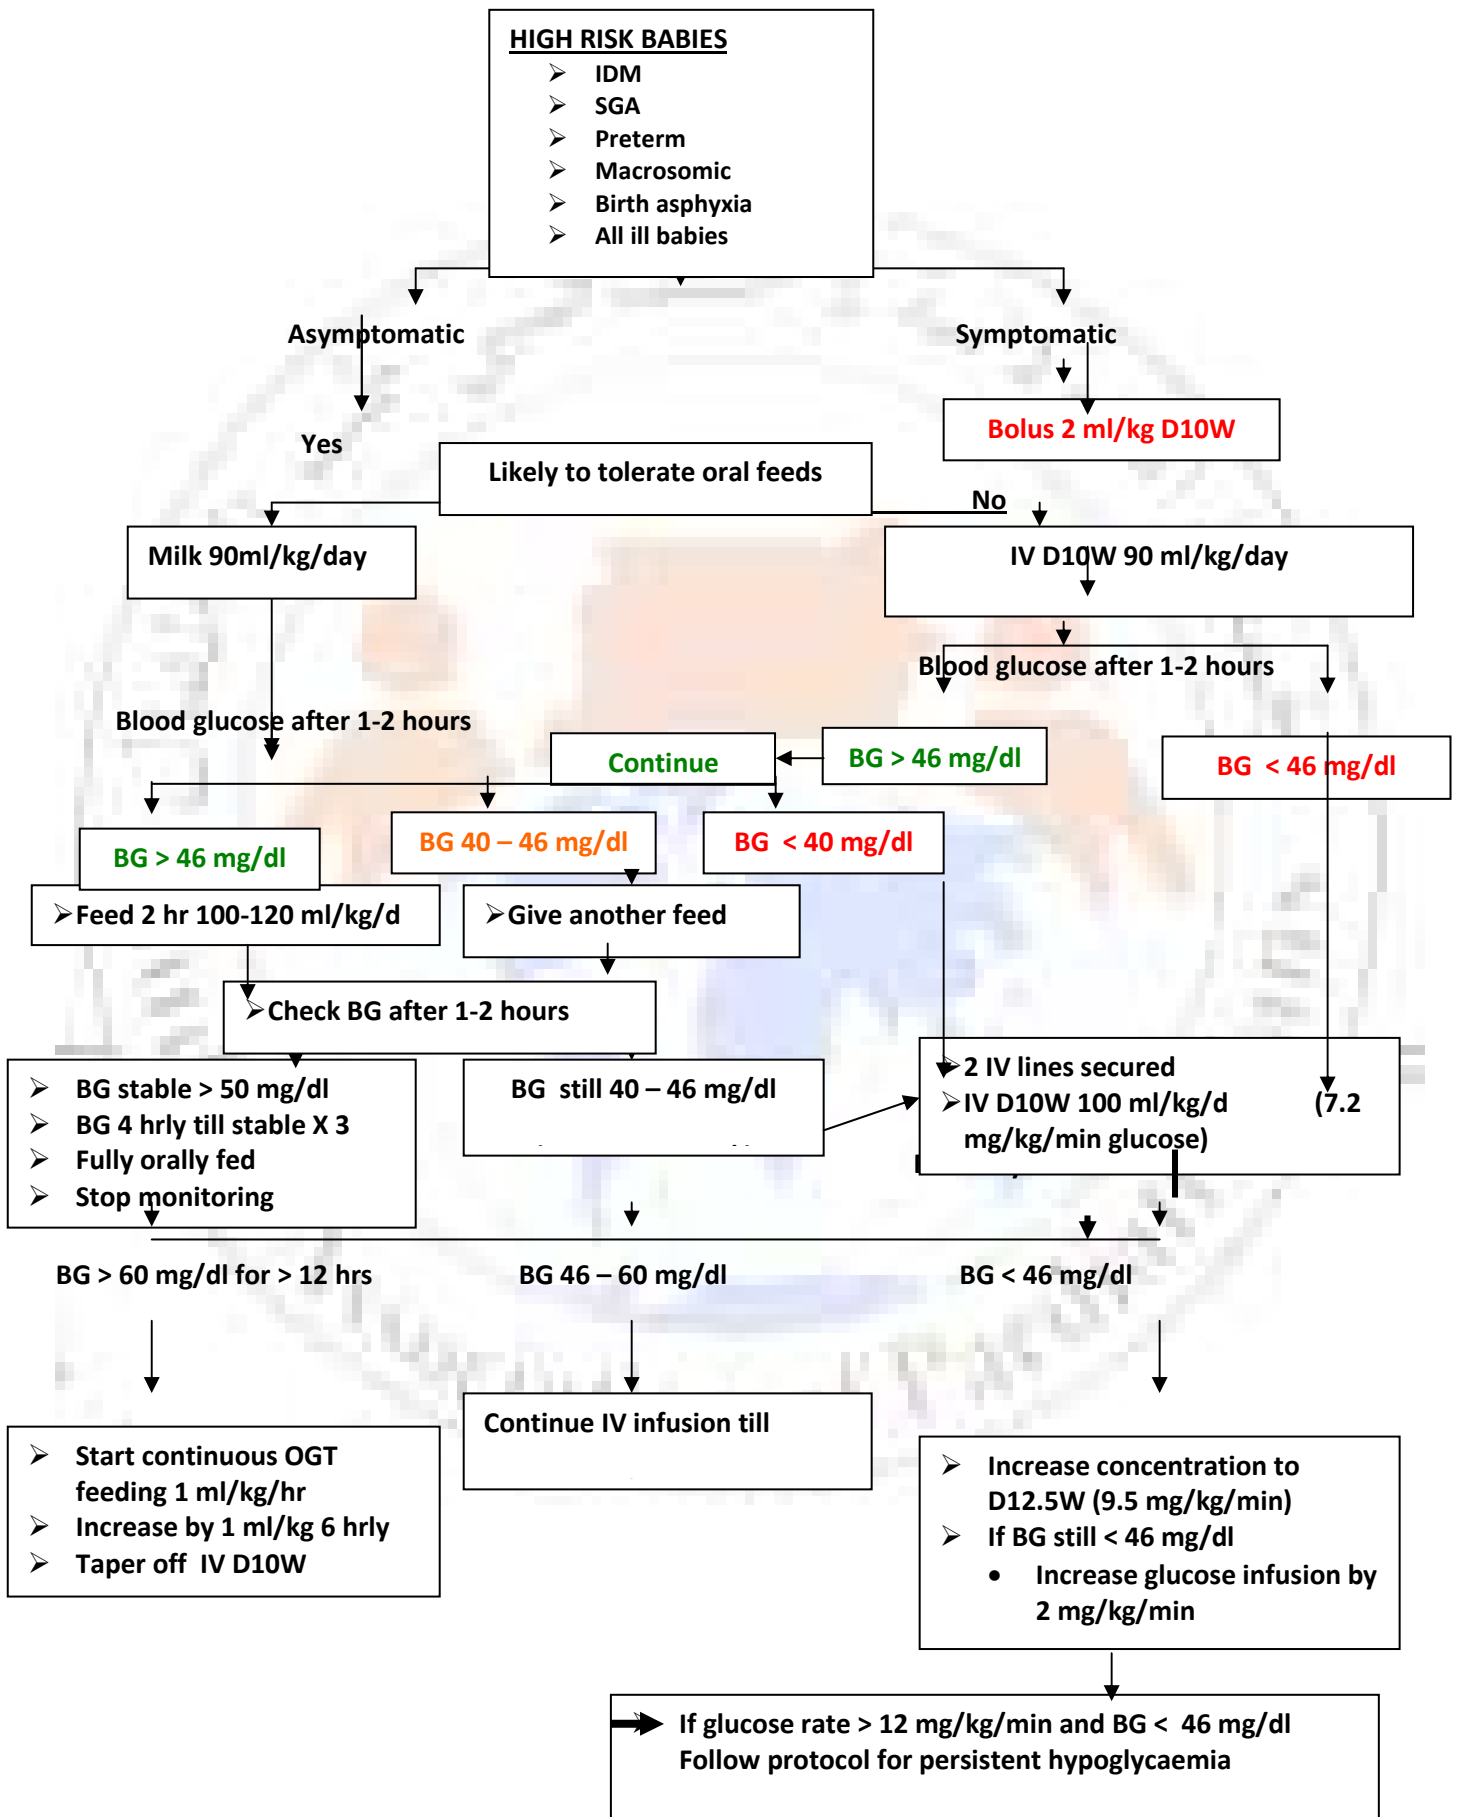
HIGH RISK BABIES
IDM
SGA
Preterm
Macrosomic
Birth asphyxia
All ill babies

Asymptomatic

Symptomatic

Bolus 2 ml/kg D10W

Yes

Likely to tolerate oral feeds

No

Milk 90ml/kg/day

IV D10W 90 ml/kg/day

Blood glucose after 1-2 hours

Blood glucose after 1-2 hours

Continue

BG > 46 mg/dl

BG < 46 mg/dl

BG > 46 mg/dl

BG 40 – 46 mg/dl

BG < 40 mg/dl

Feed 2 hr 100-120 ml/kg/d

Give another feed

Check BG after 1-2 hours

BG stable > 50 mg/dl
BG 4 hrly till stable X 3
Fully orally fed
Stop monitoring

BG still 40 – 46 mg/dl

2 IV lines secured
IV D10W 100 ml/kg/d (7.2 mg/kg/min glucose)

BG > 60 mg/dl for > 12 hrs

BG 46 – 60 mg/dl

BG < 46 mg/dl

Start continuous OGT feeding 1 ml/kg/hr
Increase by 1 ml/kg 6 hrly
Taper off IV D10W

Continue IV infusion till

Increase concentration to D12.5W (9.5 mg/kg/min)
If BG still < 46 mg/dl
Increase glucose infusion by 2 mg/kg/min

If glucose rate > 12 mg/kg/min and BG < 46 mg/dl
Follow protocol for persistent hypoglycaemia